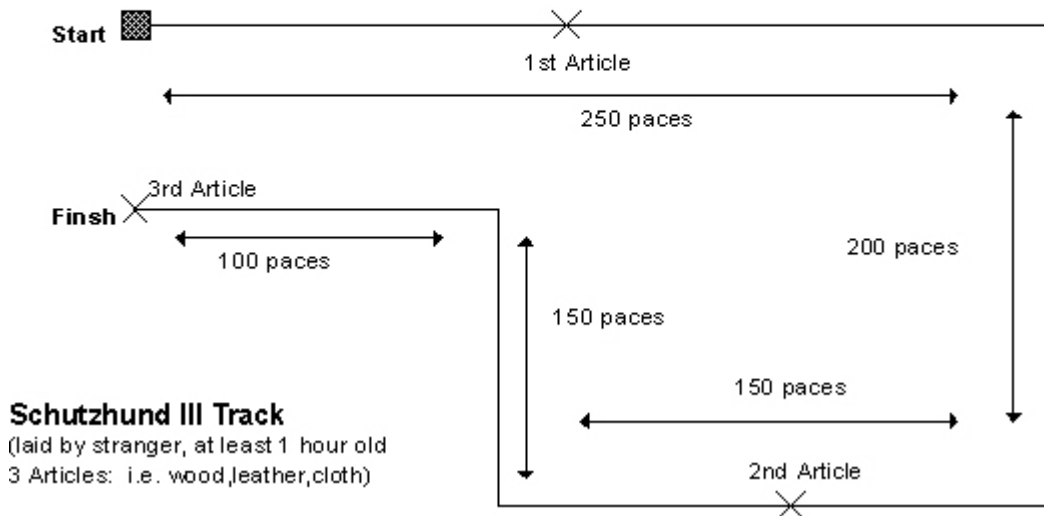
Start

1st Article

250 paces

3rd Article

Finsh

100 paces

200 paces

150 paces

150 paces

Schutzhund III Track
(laid by stranger, at least 1 hour old
3 Articles: i.e. wood,leather,cloth)

2nd Article